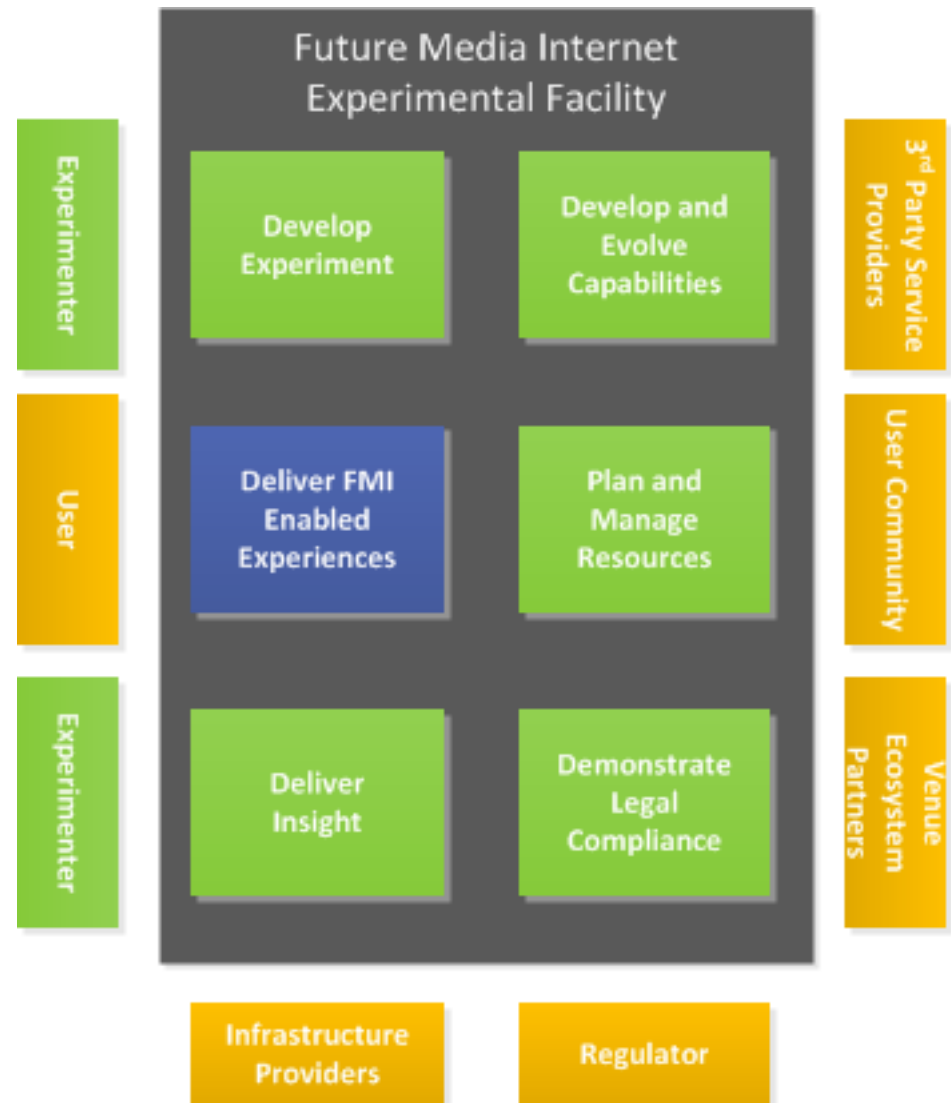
Future Media Internet Experimental Facility

Experimenter

Develop Experiment

Develop and Evolve Capabilities

3$^{rd}$ Party Service Providers

User

Deliver FMI Enabled Experiences

Plan and Manage Resources

User Community

Experimenter

Deliver Insight

Demonstrate Legal Compliance

Venue Ecosystem Partners

Infrastructure Providers

Regulator